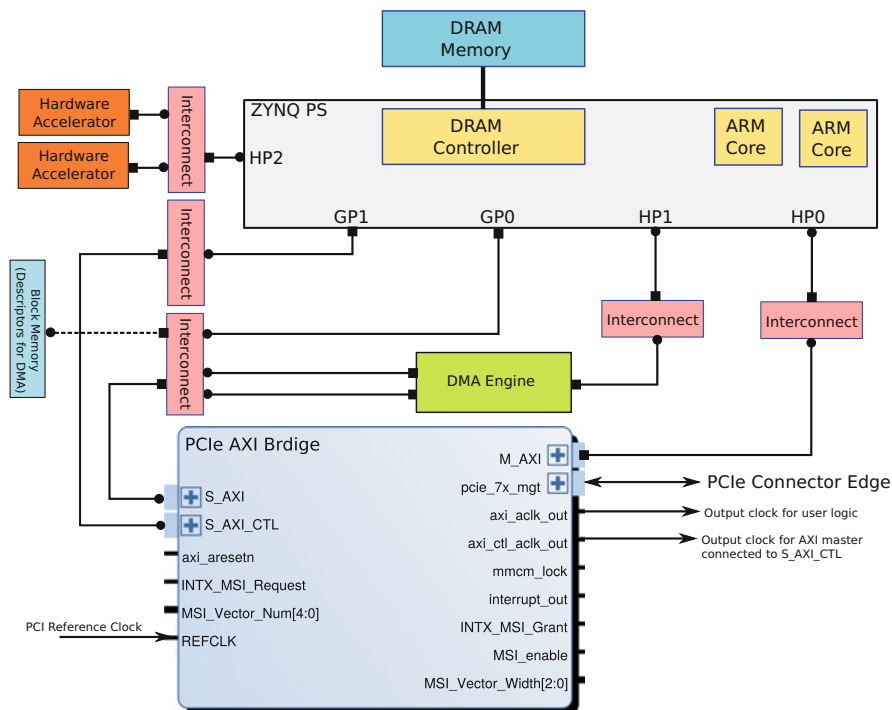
DRAM Memory

Hardware Accelerator

Hardware Accelerator

Interconnect

ZYNQ PS

DRAM Controller

ARM Core

ARM Core

HP2

GP1

GP0

HP1

HP0

Interconnect

Block Memory (Descriptors for DMA)

Interconnect

Interconnect

Interconnect

DMA Engine

PCIe AXI Brdige

S_AXI

S_AXI_CTL

axi_aresetn

INTX_MSI_Request

MSI_Vector_Num[4:0]

PCI Reference Clock

REFCLK

M_AXI

pcie_7x_mgt

PCIe Connector Edge

axi_aclk_out

Output clock for user logic

axi_ctl_aclk_out

Output clock for AXI master connected to S_AXI_CTL

mmcm_lock

interrupt_out

INTX_MSI_Grant

MSI_enable

MSI_Vector_Width[2:0]